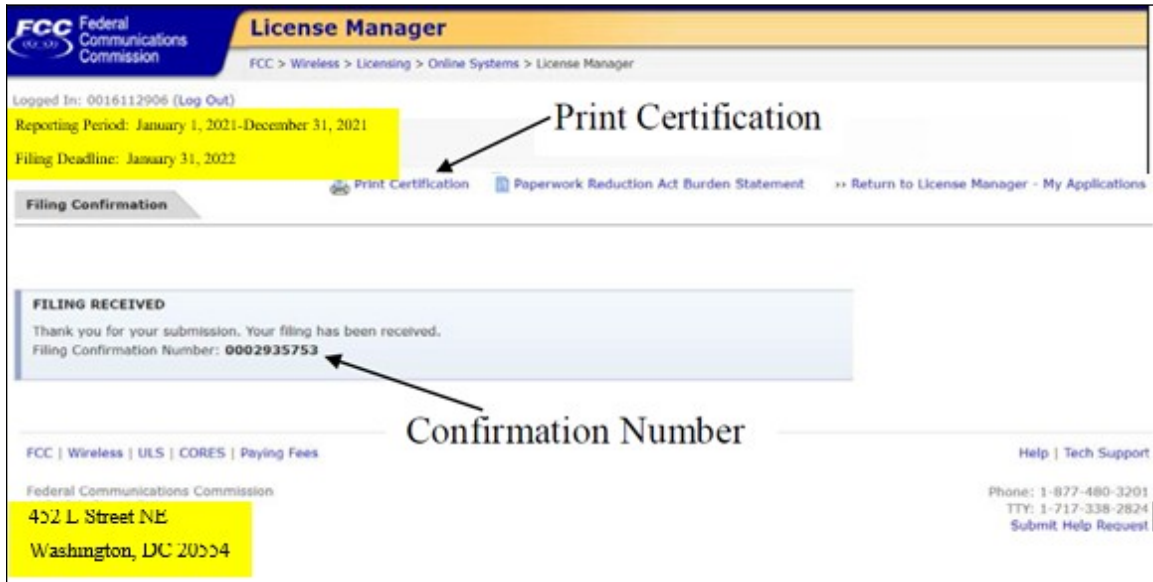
FCC Federal Communications Commission

License Manager

FCC > Wireless > Licensing > Online Systems > License Manager

Logged In: 0016112906 (Log Out)

Reporting Period: January 1, 2021-December 31, 2021

Filing Deadline: January 31, 2022

Print Certification

Print Certification | Paperwork Reduction Act Burden Statement | ›› Return to License Manager - My Applications

Filing Confirmation

FILING RECEIVED

Thank you for your submission. Your filing has been received.
Filing Confirmation Number: 0002935753

Confirmation Number

FCC | Wireless | ULS | CORES | Paying Fees

Help | Tech Support

Federal Communications Commission

452 L Street NE

Washington, DC 20554

Phone: 1-877-480-3201
TTY: 1-717-338-2824
Submit Help Request